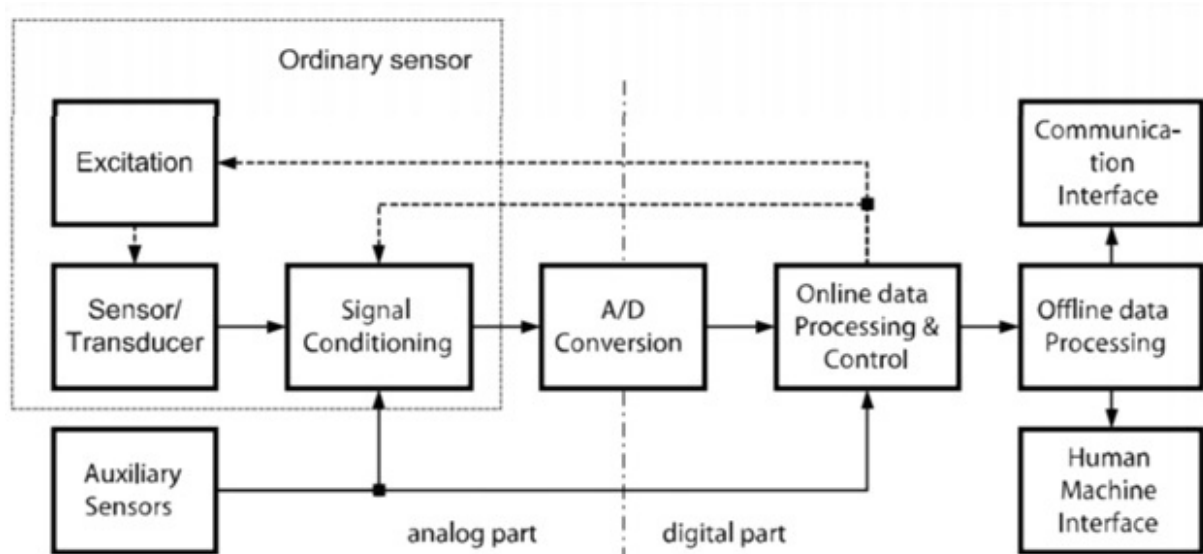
Ordinary sensor

Excitation

Sensor/ Transducer

Signal Conditioning

A/D Conversion

Online data Processing & Control

Communication Interface

Offline data Processing

Human Machine Interface

Auxiliary Sensors

analog part

digital part